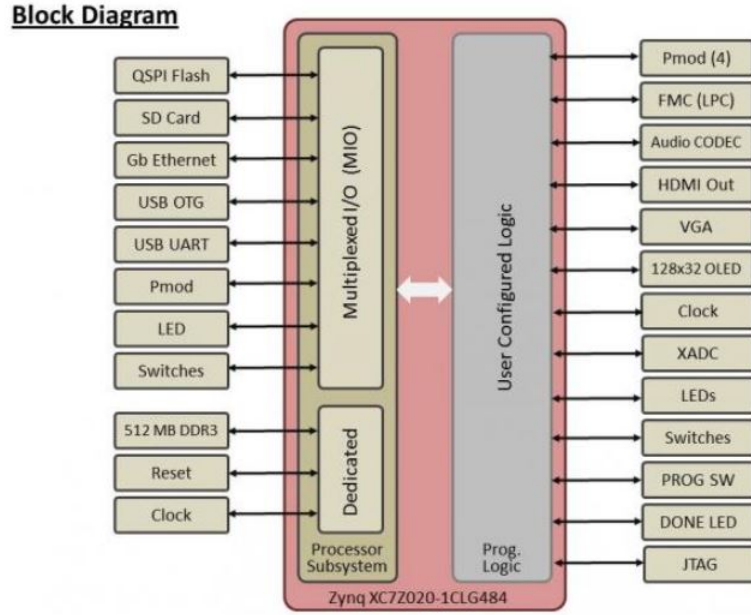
Block Diagram

QSPI Flash

SD Card

Gb Ethernet

USB OTG

USB UART

Pmod

LED

Switches

512 MB DDR3

Reset

Clock

Multiplexed I/O (MIO)

Dedicated

Processor Subsystem

User Configured Logic

Prog. Logic

Zynq XC7Z020-1CLG484

Pmod (4)

FMC (LPC)

Audio CODEC

HDMI Out

VGA

128x32 OLED

Clock

XADC

LEDs

Switches

PROG SW

DONE LED

JTAG